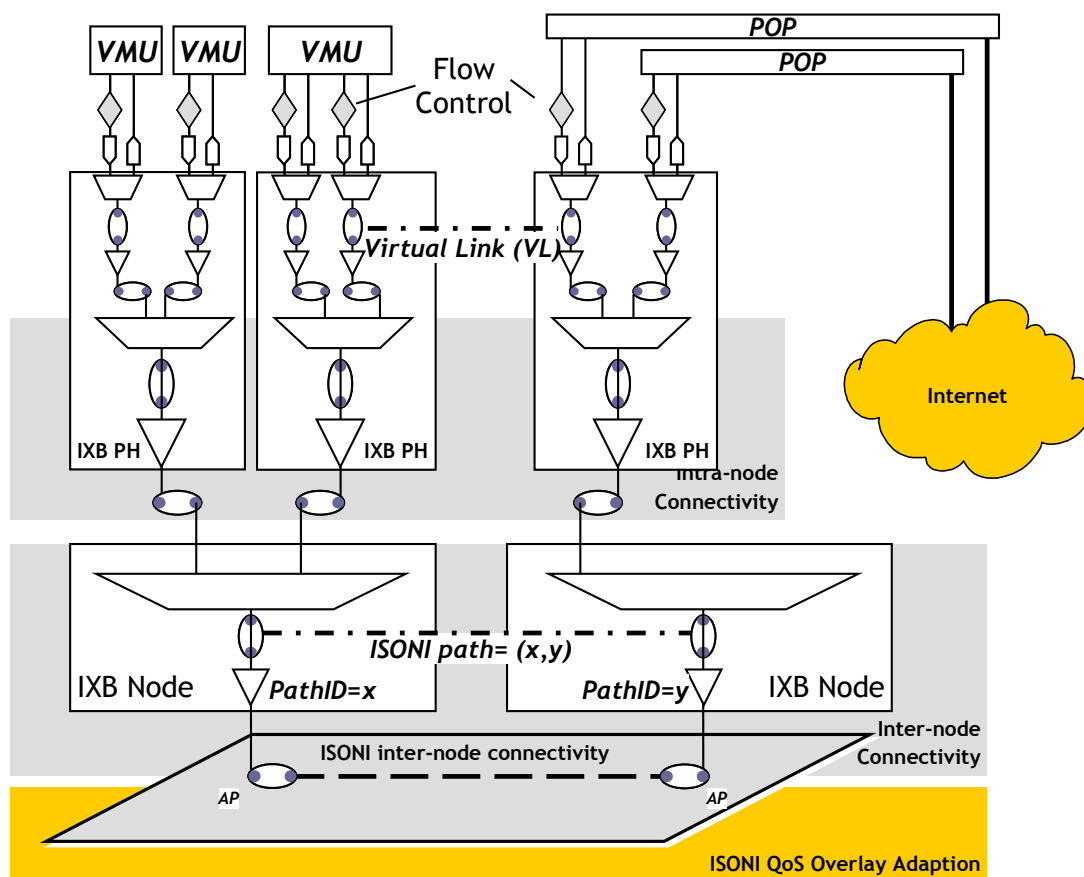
VMU
VMU
VMU
Flow Control
POP
POP
Virtual Link (VL)
Internet
IXB PH
IXB PH
IXB PH
Intra-node Connectivity
IXB Node
IXB Node
ISONI path= (x,y)
PathID=x
PathID=y
Inter-node Connectivity
ISONI inter-node connectivity
AP
AP
ISONI QoS Overlay Adaption